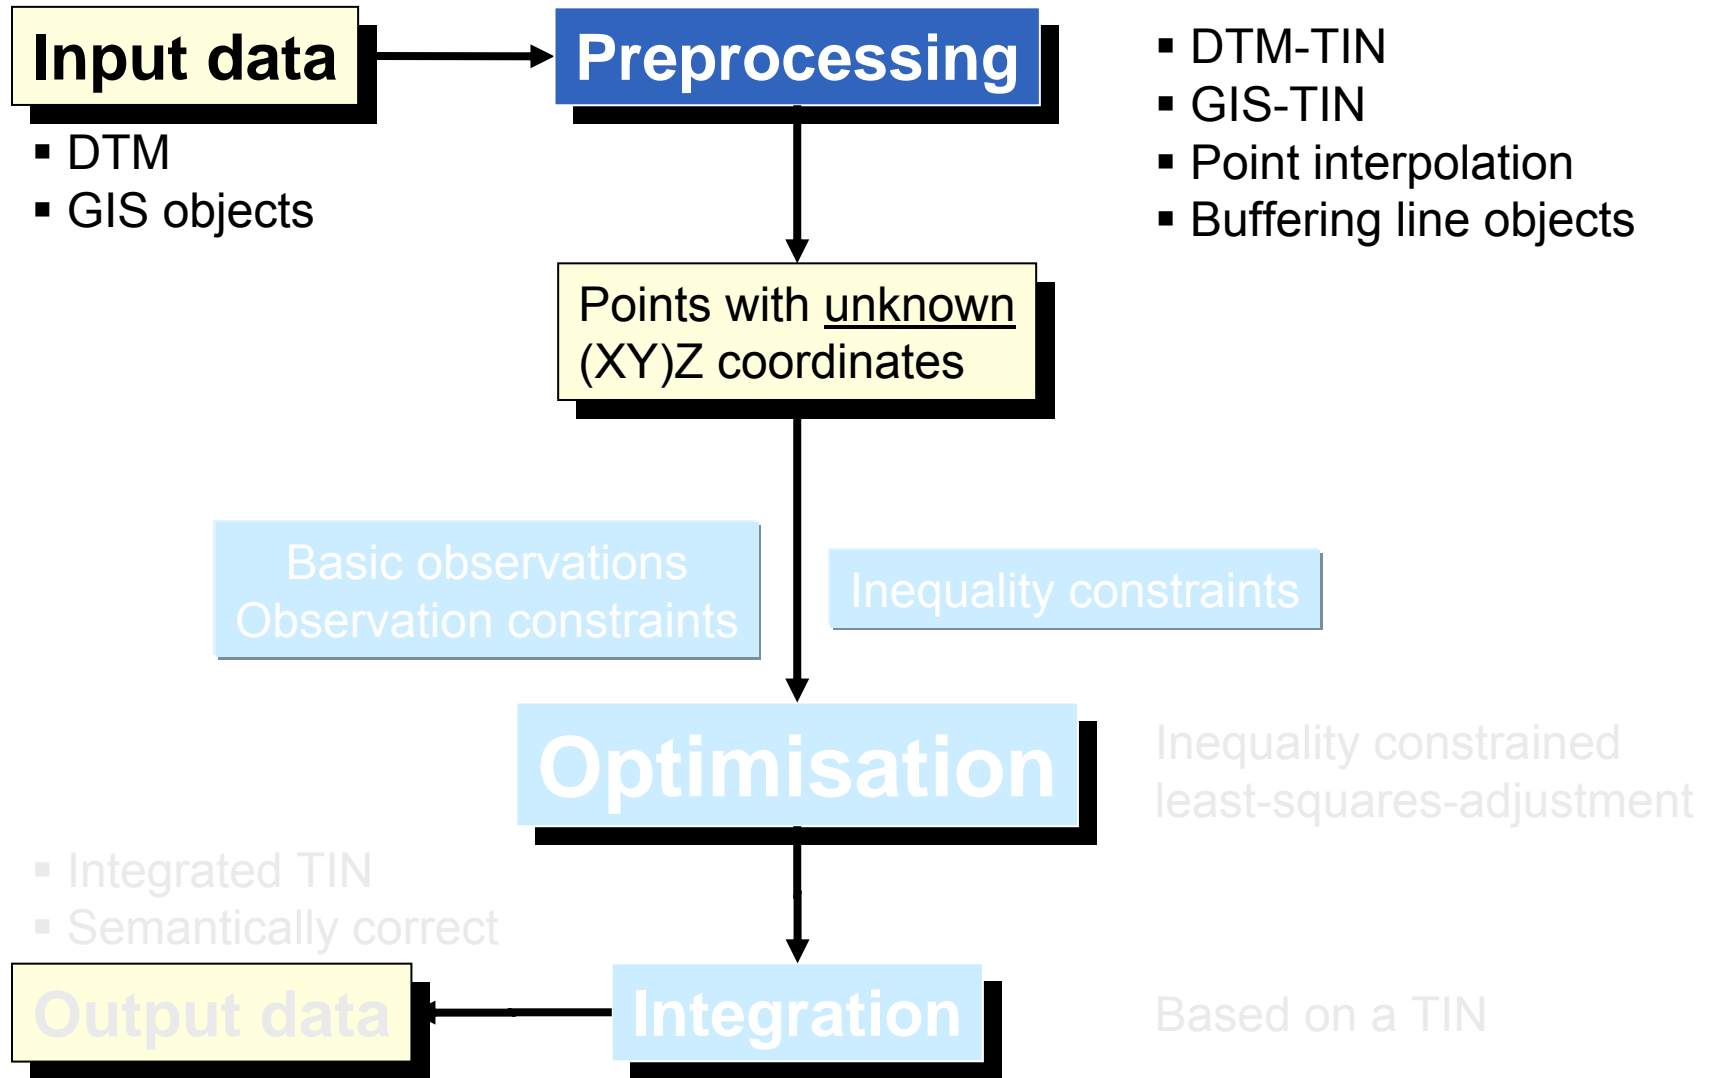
Input data

▪ DTM
▪ GIS objects

Preprocessing

▪ DTM-TIN
▪ GIS-TIN
▪ Point interpolation
▪ Buffering line objects

Points with unknown (XY)Z coordinates

Basic observations
Observation constraints

Inequality constraints

Optimisation

Inequality constrained least-squares-adjustment

▪ Integrated TIN
▪ Semantically correct

Output data

Integration

Based on a TIN